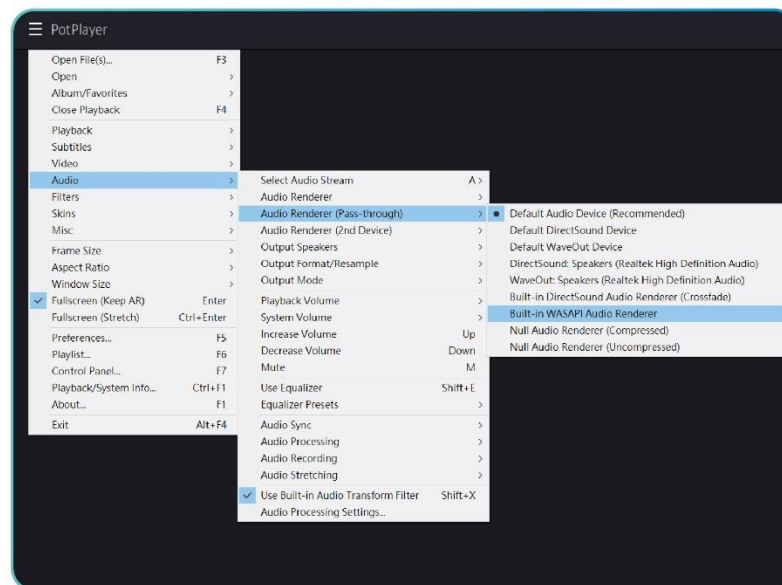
PotPlayer

Open File(s)... F3
Open >
Album/Favorites >
Close Playback F4
Playback >
Subtitles >
Video >
Audio >
Filters >
Skins >
Misc >
Frame Size >
Aspect Ratio >
Window Size >
Fullscreen (Keep AR) Enter
Fullscreen (Stretch) Ctrl+Enter
Preferences... F5
Playlist... F6
Control Panel... F7
Playback/System Info... Ctrl+F1
About... F1
Exit Alt+F4

Select Audio Stream A >
Audio Renderer >
Audio Renderer (Pass-through) >
Audio Renderer (2nd Device) >
Output Speakers >
Output Format/Resample >
Output Mode >
Playback Volume >
System Volume >
Increase Volume Up
Decrease Volume Down
Mute M
Use Equalizer Shift+E
Equalizer Presets >
Audio Sync >
Audio Processing >
Audio Recording >
Audio Stretching >
Use Built-in Audio Transform Filter Shift+X
Audio Processing Settings...

Default Audio Device (Recommended)
Default DirectSound Device
Default WaveOut Device
DirectSound: Speakers (Realtek High Definition Audio)
WaveOut: Speakers (Realtek High Definition Audio)
Built-in DirectSound Audio Renderer (Crossfade)
Built-in WASAPI Audio Renderer
Null Audio Renderer (Compressed)
Null Audio Renderer (Uncompressed)